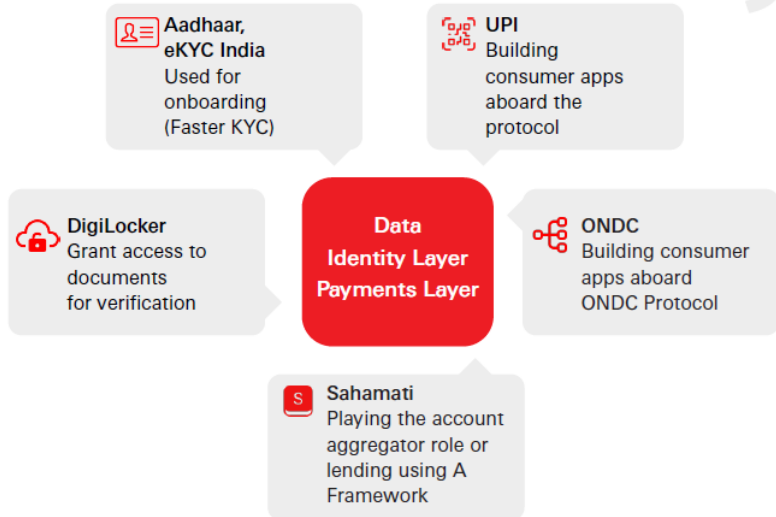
Aadhaar, eKYC India
Used for onboarding (Faster KYC)

UPI
Building consumer apps aboard the protocol

DigiLocker
Grant access to documents for verification

Data
Identity Layer
Payments Layer

ONDC
Building consumer apps aboard ONDC Protocol

S

Sahamati
Playing the account aggregator role or lending using A Framework